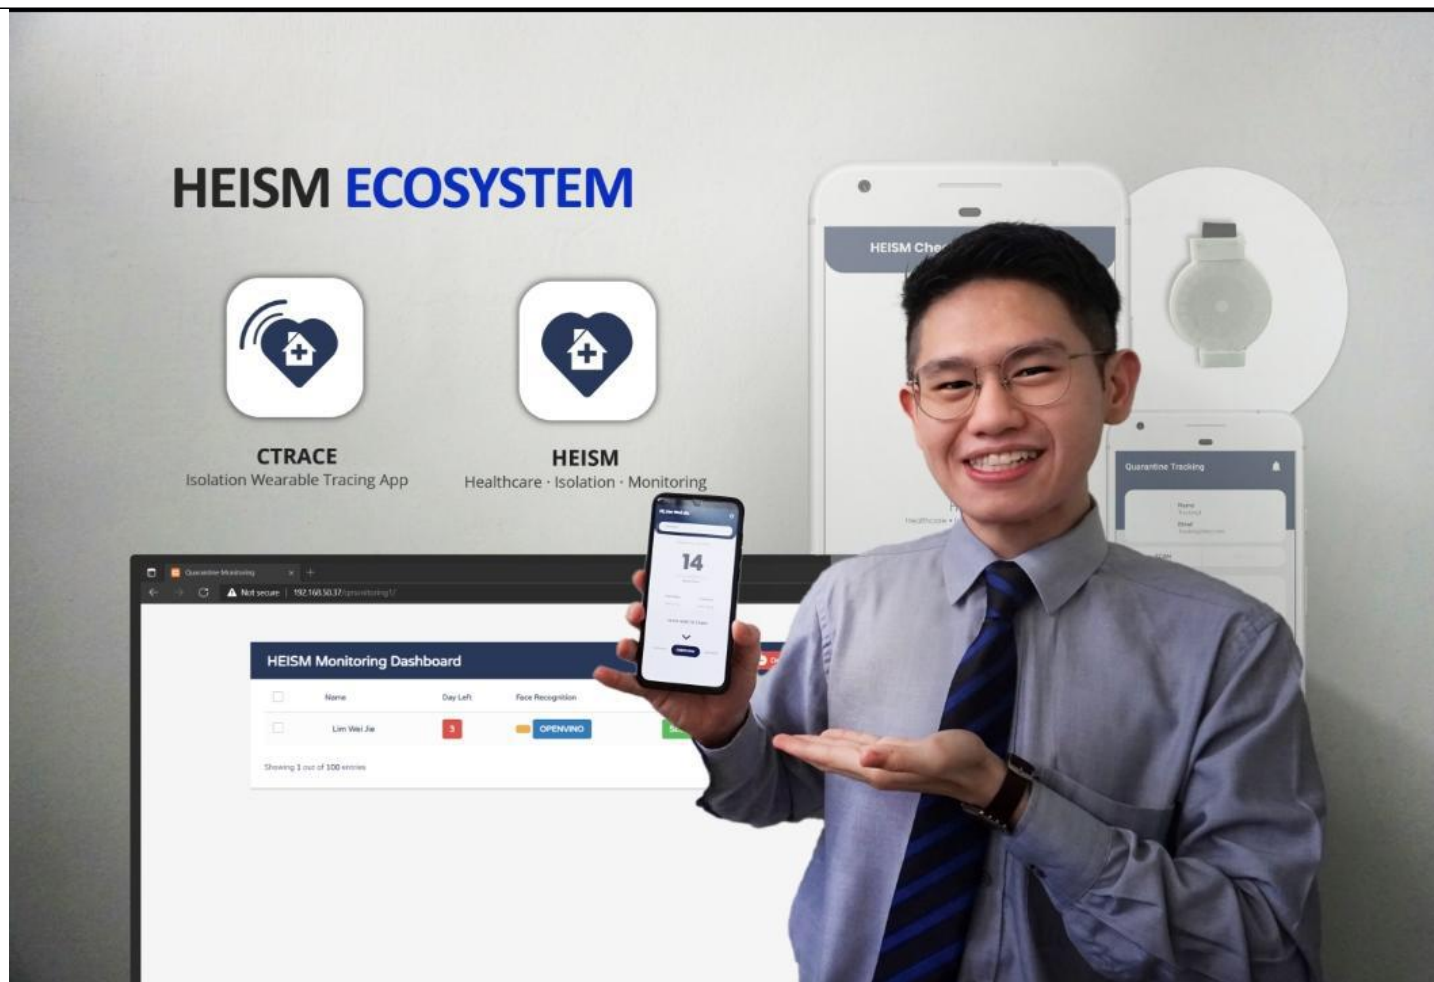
HEISM ECOSYSTEM

CTRACE
Isolation Wearable Tracing App

HEISM
Healthcare · Isolation · Monitoring

HEISM Che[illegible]

Quarantine Tracking

Quarantine Monitoring

Not secure | 192.168.50.37/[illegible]

HEISM Monitoring Dashboard

| | Name | Day Left | Face Recognition |
|---|---|---|---|
| | Lim Wei Jie | 3 | OPENVINO |

Showing 1 out of 100 entries

14